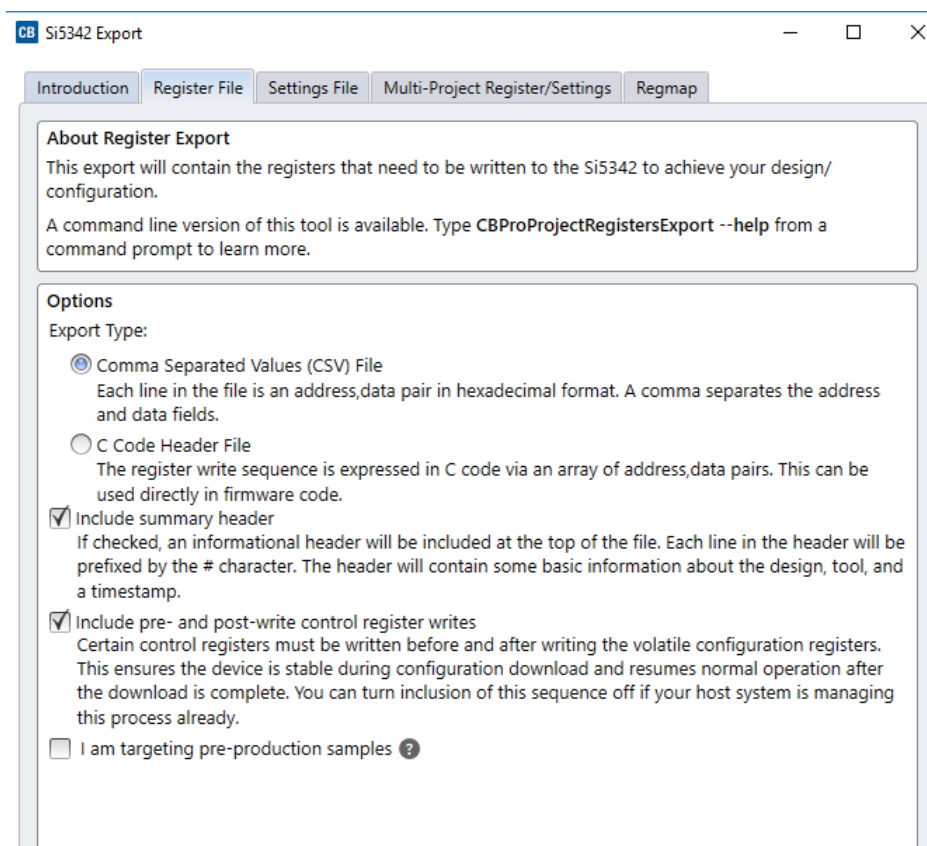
CB Si5342 Export

Introduction | Register File | Settings File | Multi-Project Register/Settings | Regmap

About Register Export
This export will contain the registers that need to be written to the Si5342 to achieve your design/configuration.

A command line version of this tool is available. Type **CBProProjectRegistersExport --help** from a command prompt to learn more.

Options
Export Type:

Comma Separated Values (CSV) File
Each line in the file is an address,data pair in hexadecimal format. A comma separates the address and data fields.

C Code Header File
The register write sequence is expressed in C code via an array of address,data pairs. This can be used directly in firmware code.

Include summary header
If checked, an informational header will be included at the top of the file. Each line in the header will be prefixed by the # character. The header will contain some basic information about the design, tool, and a timestamp.

Include pre- and post-write control register writes
Certain control registers must be written before and after writing the volatile configuration registers. This ensures the device is stable during configuration download and resumes normal operation after the download is complete. You can turn inclusion of this sequence off if your host system is managing this process already.

I am targeting pre-production samples ?